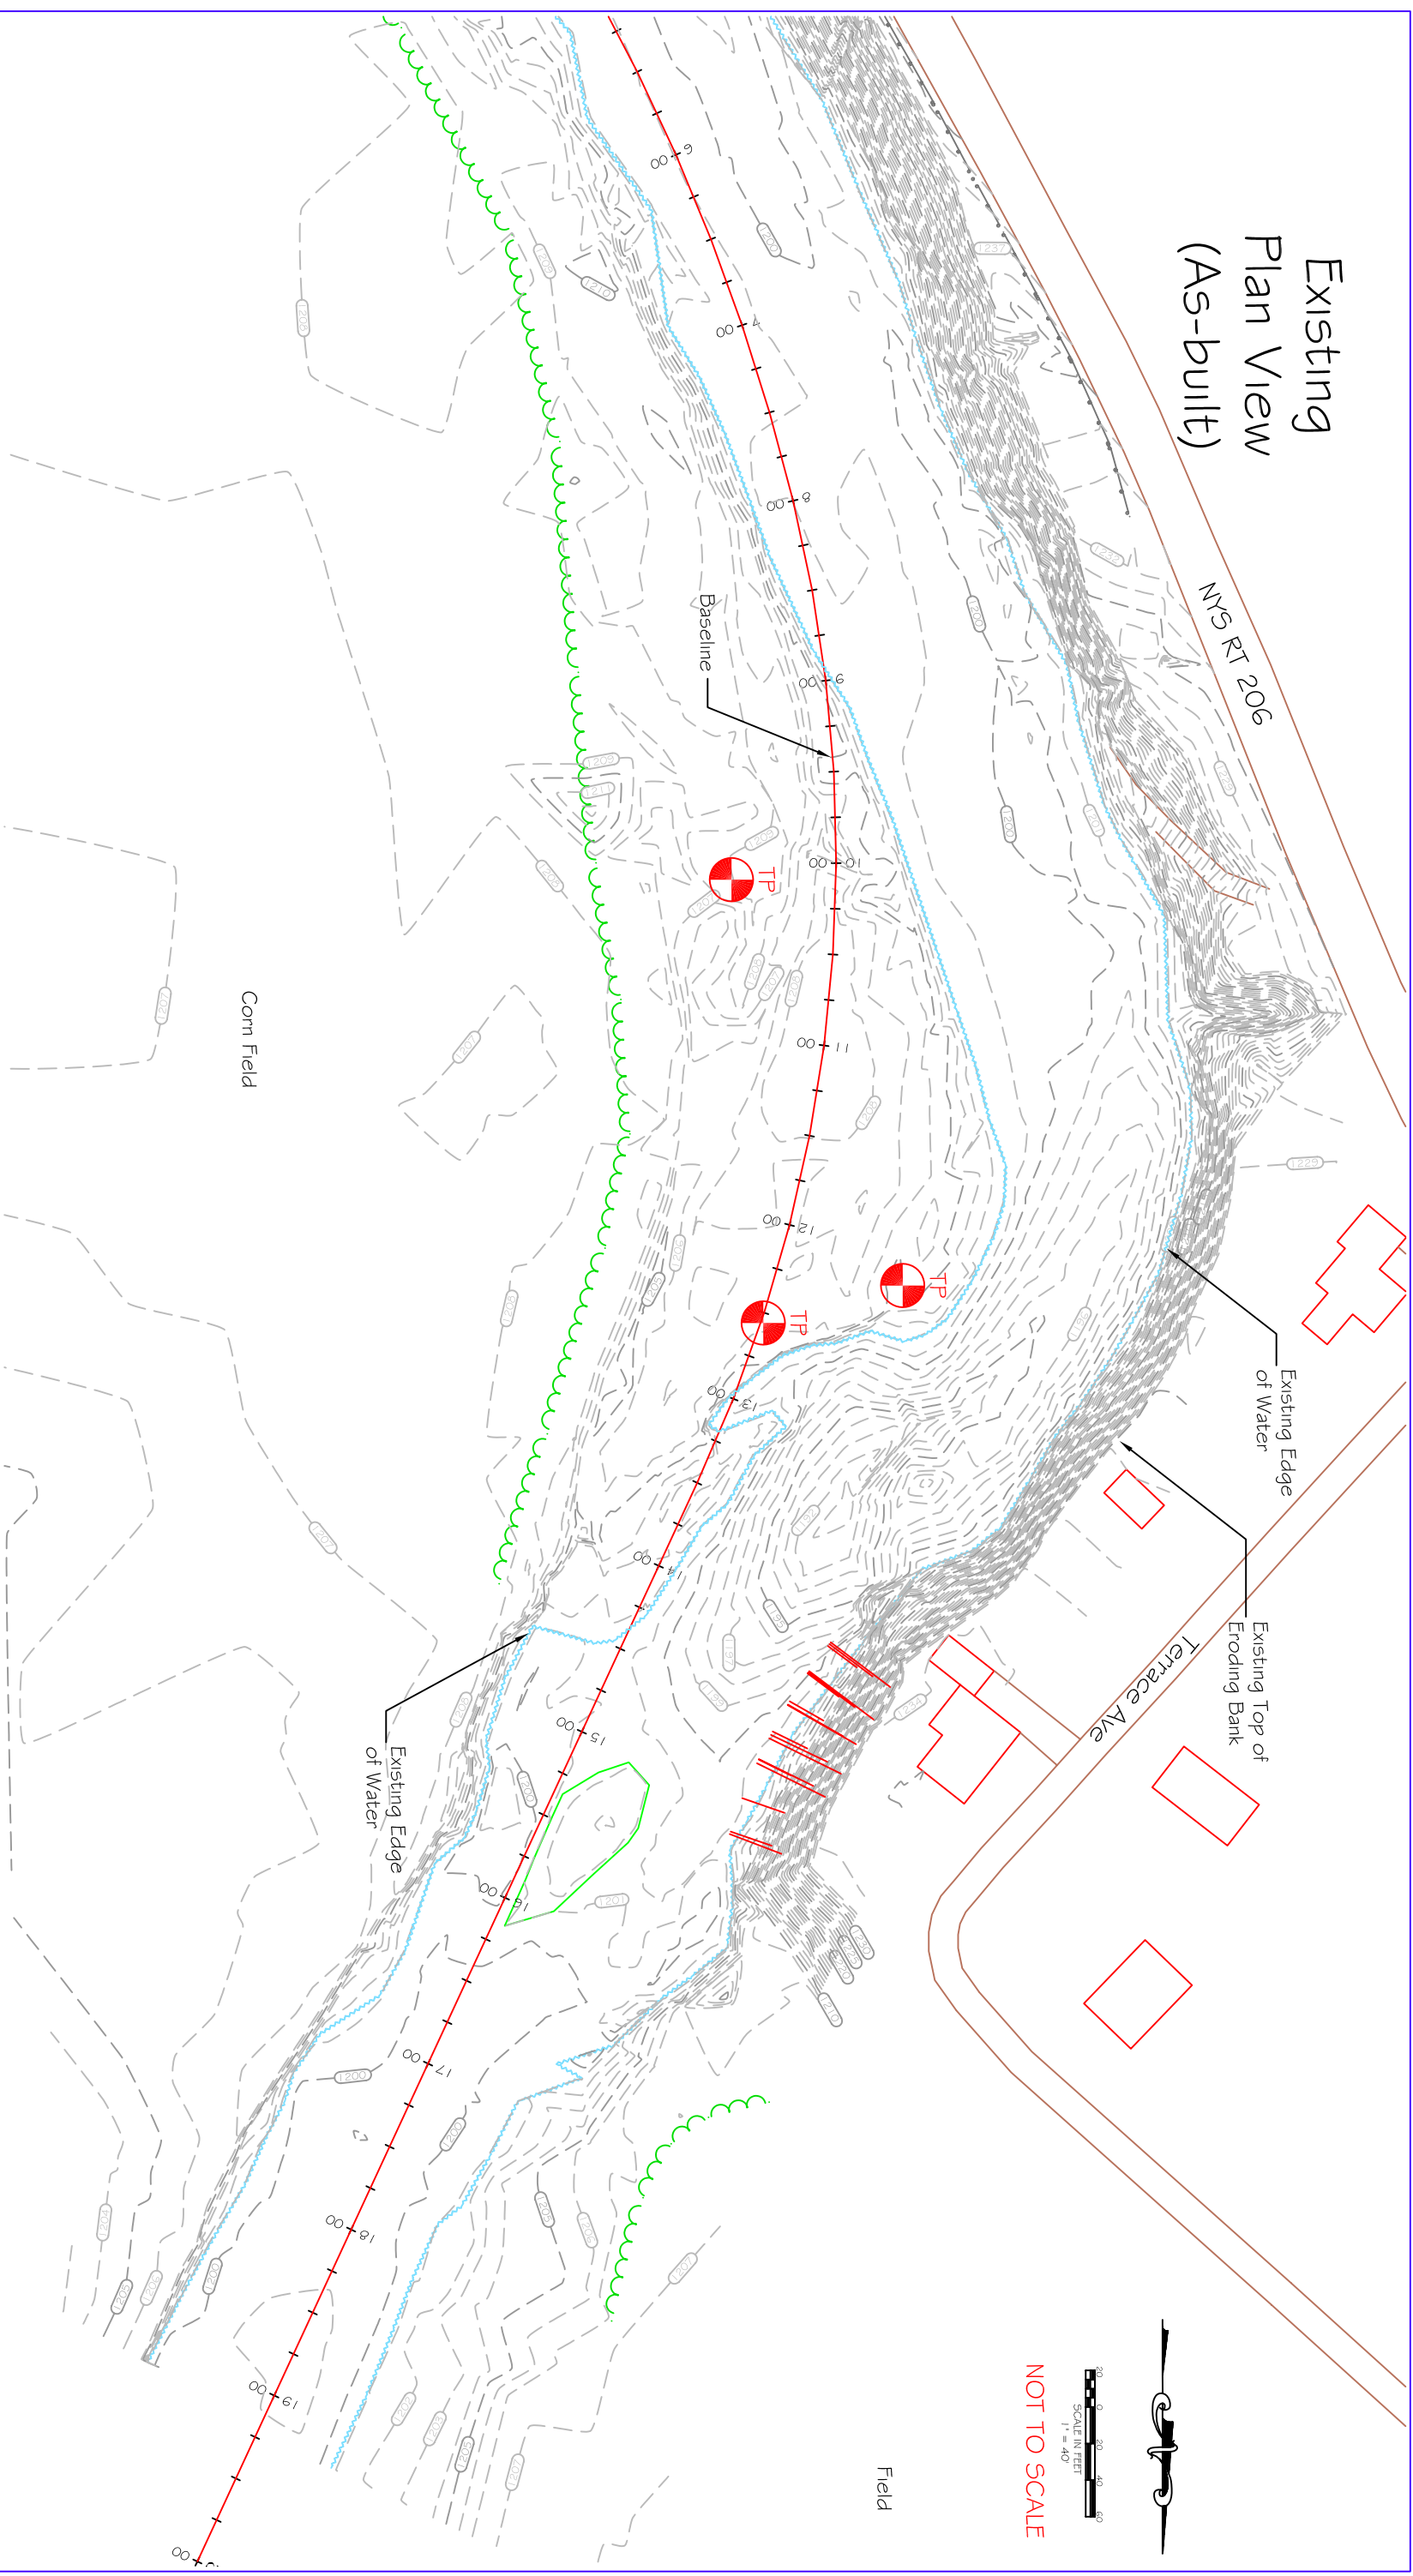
Existing
Plan View
(As-built)

NYS RT 206

Baseline

TP

TP

TP

Corn Field

Existing Edge of Water

Existing Top of Eroding Bank

Terrace Ave

Existing Edge of Water

Field

NOT TO SCALE

SCALE IN FEET
1" = 40'

20 0 20 40 60

6+00
7+00
8+00
9+00
10+00
11+00
12+00
13+00
14+00
15+00
16+00
17+00
18+00
19+00

1237
1209
1212
1206
1200
1232
1225
1207
1202
1229
1200
1201
1201
1200